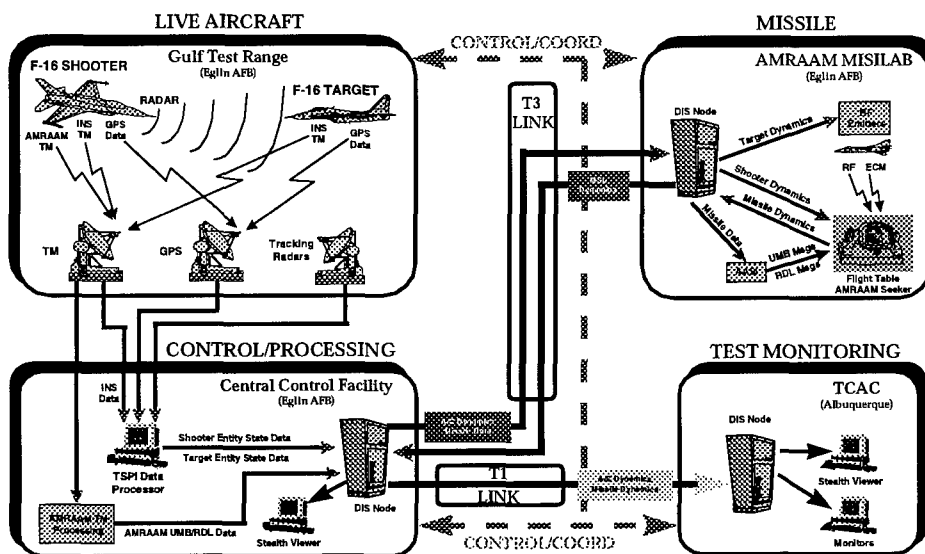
LIVE AIRCRAFT

Gulf Test Range
(Eglin AFB)

F-16 SHOOTER

RADAR

F-16 TARGET

AMRAAM TM

INS TM

GPS Data

INS TM

GPS Data

TM

GPS

Tracking Radars

CONTROL/COORD

T3 LINK

MISSILE

AMRAAM MISILAB
(Eglin AFB)

DIS Node

Target Dynamics

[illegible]

Shooter Dynamics

Missile Dynamics

RF

ECM

Missile Data

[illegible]

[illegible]

UMB Msgs

RDL Msgs

Flight Table
AMRAAM Seeker

CONTROL/PROCESSING

Central Control Facility
(Eglin AFB)

INS Data

Shooter Entity State Data

Target Entity State Data

TSPI Data Processor

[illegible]

DIS Node

AMRAAM UMB/RDL Data

Stealth Viewer

T1 LINK

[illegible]

CONTROL/COORD

TEST MONITORING

TCAC
(Albuquerque)

DIS Node

Stealth Viewer

Monitors